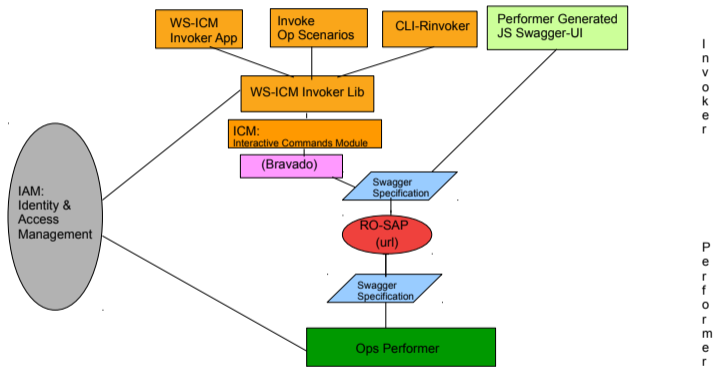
WS-ICM Invoker App

Invoke Op Scenarios

CLI-Rinvoker

Performer Generated JS Swagger-UI

Invoker

WS-ICM Invoker Lib

ICM: Interactive Commands Module

(Bravado)

IAM: Identity & Access Management

Swagger Specification

RO-SAP (url)

Performer

Swagger Specification

Ops Performer